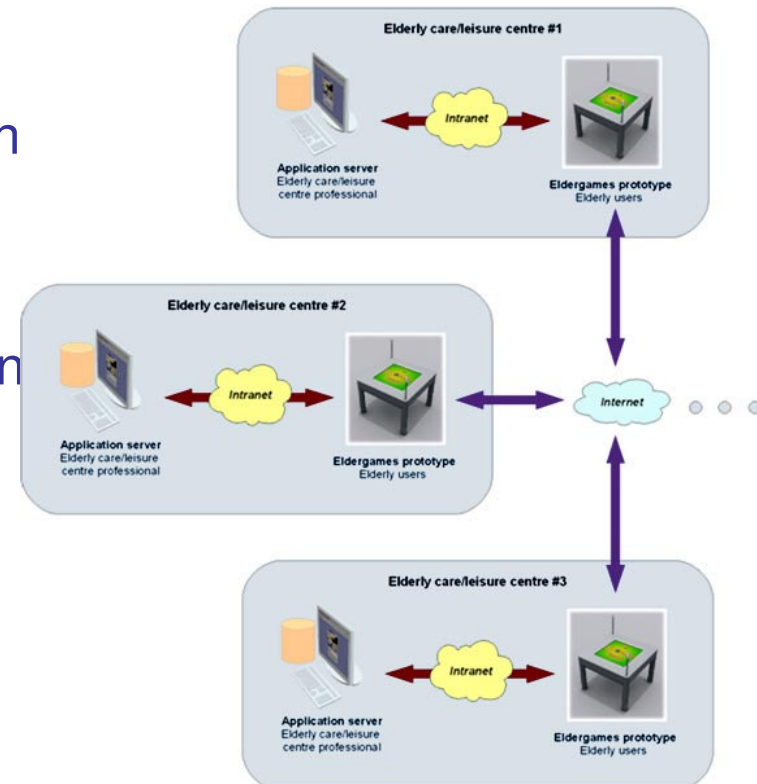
n

n

Elderly care/leisure centre #1

Intranet

Application server
Elderly care/leisure centre professional

Eldergames prototype
Elderly users

Elderly care/leisure centre #2

Intranet

Application server
Elderly care/leisure centre professional

Eldergames prototype
Elderly users

Internet

Elderly care/leisure centre #3

Intranet

Application server
Elderly care/leisure centre professional

Eldergames prototype
Elderly users